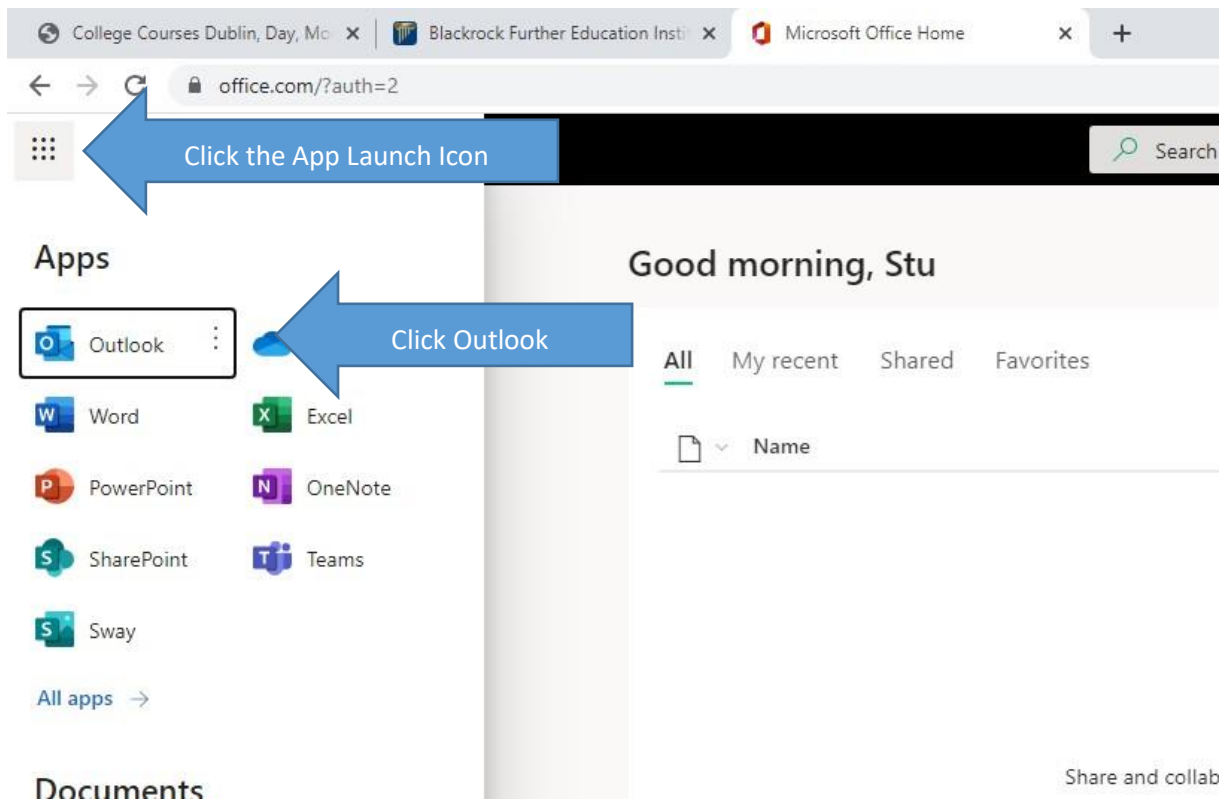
College Courses Dublin, Day, Mo ×
Blackrock Further Education Insti ×
Microsoft Office Home ×
+

office.com/?auth=2

Click the App Launch Icon

Search

Apps

Outlook

Click Outlook

Word
Excel
PowerPoint
OneNote
SharePoint
Teams
Sway

All apps →

Documents

Good morning, Stu

All
My recent
Shared
Favorites

Name

Share and collab